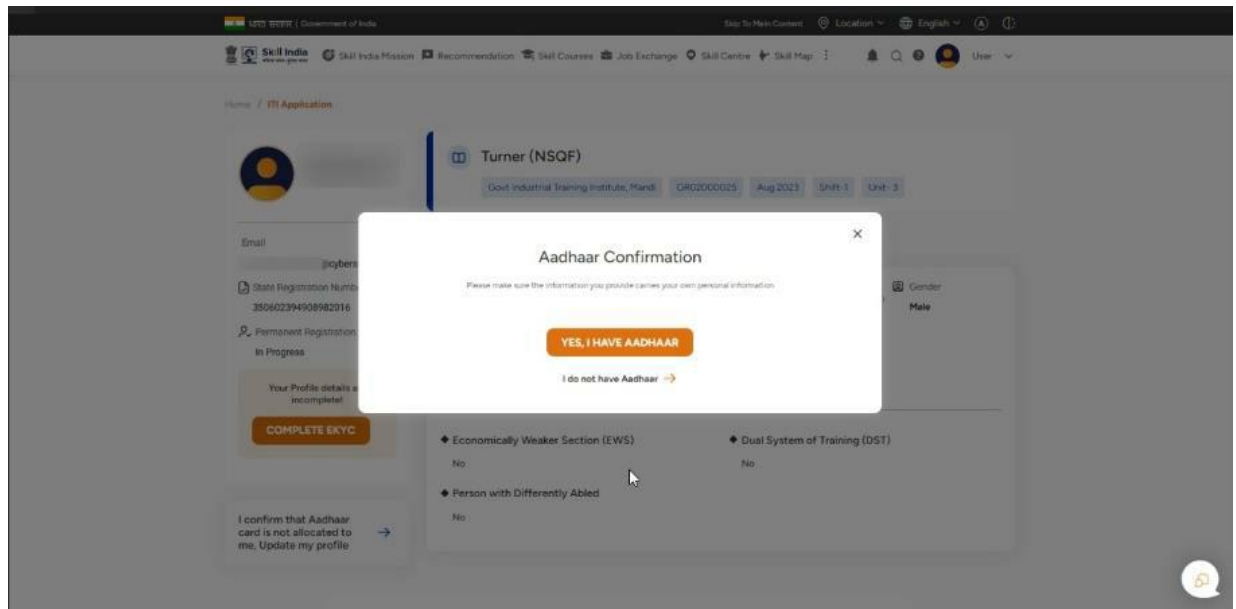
भारत सरकार | Government of India

Skip To Main Content Location English

Skill India

Skill India Mission Recommendation Skill Courses Job Exchange Skill Centre Skill Map

User

Home / ITI Application

Turner (NSQF)

Govt Industrial Training Institute, Mandi GR02000025 Aug 2023 Shift-1 Unit-3

Email

@cybers

State Registration Numb

350602394908982016

Permanent Registration

In Progress

Your Profile details a incomplete!

COMPLETE EKYC

I confirm that Aadhaar card is not allocated to me. Update my profile

Gender

Male

Aadhaar Confirmation

Please make sure the information you provide carries your own personal information

YES, I HAVE AADHAAR

I do not have Aadhaar

Economically Weaker Section (EWS)

No

Dual System of Training (DST)

No

Person with Differently Abled

No